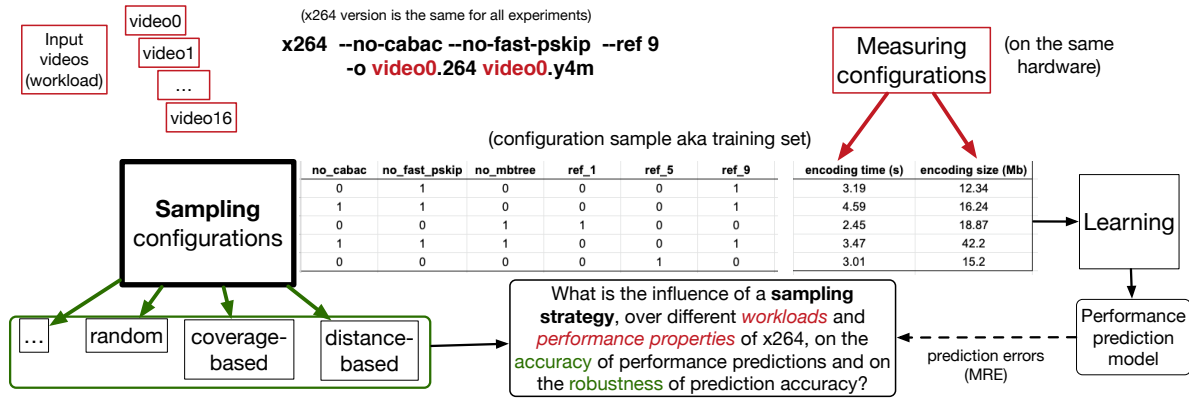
Input videos (workload)

video0

video1

...

video16

(x264 version is the same for all experiments)

x264 --no-cabac --no-fast-pskip --ref 9 -o video0.264 video0.y4m

Measuring configurations

(on the same hardware)

(configuration sample aka training set)

Sampling configurations

| no_cabac | no_fast_pskip | no_mbtree | ref_1 | ref_5 | ref_9 |
|---|---|---|---|---|---|
| 0 | 1 | 0 | 0 | 0 | 1 |
| 1 | 1 | 0 | 0 | 0 | 1 |
| 0 | 0 | 1 | 1 | 0 | 0 |
| 1 | 1 | 1 | 0 | 0 | 1 |
| 0 | 0 | 0 | 0 | 1 | 0 |

| encoding time (s) | encoding size (Mb) |
|---|---|
| 3.19 | 12.34 |
| 4.59 | 16.24 |
| 2.45 | 18.87 |
| 3.47 | 42.2 |
| 3.01 | 15.2 |

Learning

Performance prediction model

... random coverage-based distance-based

What is the influence of a sampling strategy, over different workloads and performance properties of x264, on the accuracy of performance predictions and on the robustness of prediction accuracy?

prediction errors (MRE)